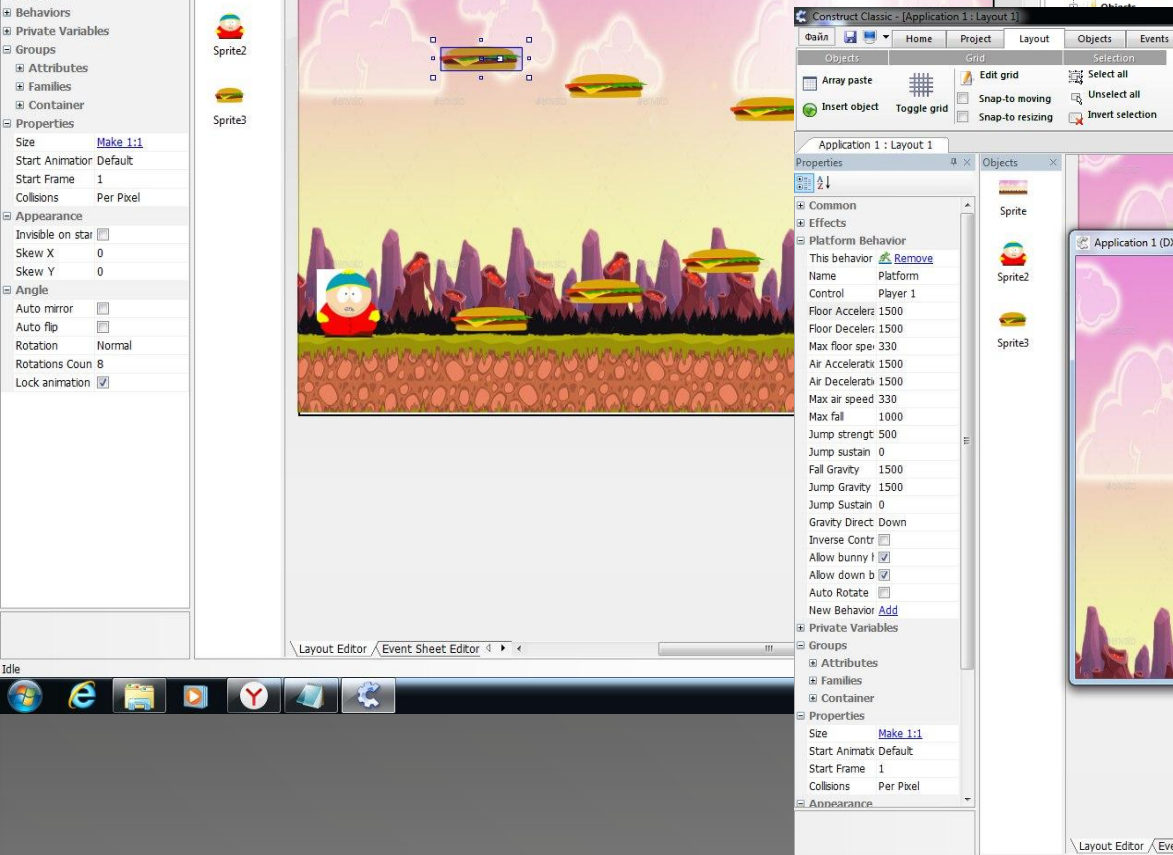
⊞ Behaviors
⊞ Private Variables
⊟ Groups
⊞ Attributes
⊞ Families
⊞ Container
⊟ Properties

| | |
|---|---|
| Size | Make 1:1 |
| Start Animation | Default |
| Start Frame | 1 |
| Collisions | Per Pixel |

⊟ Appearance

| | |
|---|---|
| Invisible on star | |
| Skew X | 0 |
| Skew Y | 0 |

⊟ Angle

| | |
|---|---|
| Auto mirror | |
| Auto flip | |
| Rotation | Normal |
| Rotations Coun | 8 |
| Lock animation | ✓ |

Sprite2
Sprite3

Layout Editor / Event Sheet Editor

Idle

Construct Classic - [Application 1 : Layout 1]
Файл Home Project Layout Objects Events
Objects Grid Selection
Array paste
Insert object
Toggle grid
Edit grid
Snap-to moving
Snap-to resizing
Select all
Unselect all
Invert selection
Application 1 : Layout 1
Properties
Objects
⊞ Common
⊞ Effects
⊟ Platform Behavior

| | |
|---|---|
| This behavior | Remove |
| Name | Platform |
| Control | Player 1 |
| Floor Accelera | 1500 |
| Floor Decelera | 1500 |
| Max floor spe | 330 |
| Air Acceleratio | 1500 |
| Air Deceleratio | 1500 |
| Max air speed | 330 |
| Max fall | 1000 |
| Jump strengt | 500 |
| Jump sustain | 0 |
| Fall Gravity | 1500 |
| Jump Gravity | 1500 |
| Jump Sustain | 0 |
| Gravity Direct | Down |
| Inverse Contr | |
| Allow bunny h | ✓ |
| Allow down b | ✓ |
| Auto Rotate | |
| New Behavior | Add |

⊞ Private Variables
⊟ Groups
⊞ Attributes
⊞ Families
⊞ Container
⊟ Properties

| | |
|---|---|
| Size | Make 1:1 |
| Start Animatio | Default |
| Start Frame | 1 |
| Collisions | Per Pixel |

⊟ Appearance

Sprite
Sprite2
Sprite3
Application 1 (DX
Layout Editor / Eve